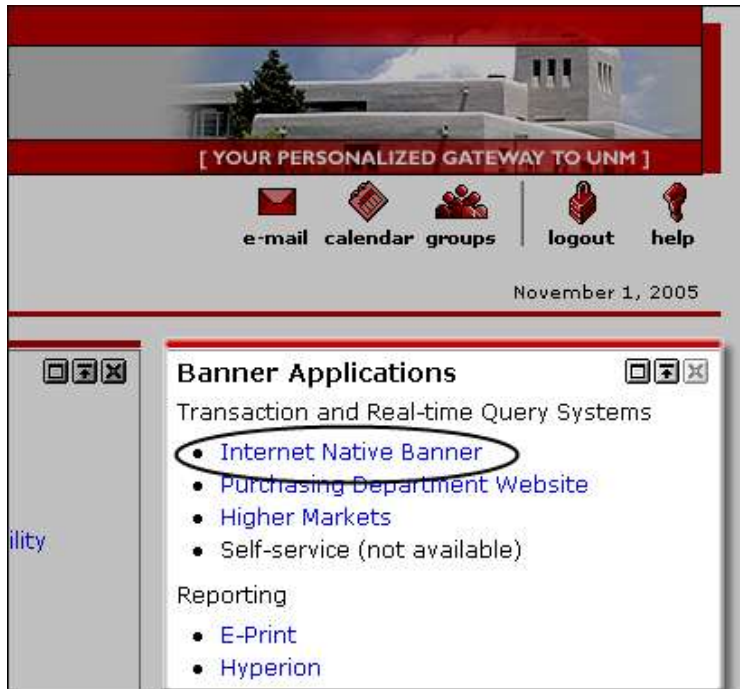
[ YOUR PERSONALIZED GATEWAY TO UNM ]

e-mail calendar groups logout help

November 1, 2005

ility

Banner Applications

Transaction and Real-time Query Systems

- Internet Native Banner
- Purchasing Department Website
- Higher Markets
- Self-service (not available)

Reporting

- E-Print
- Hyperion